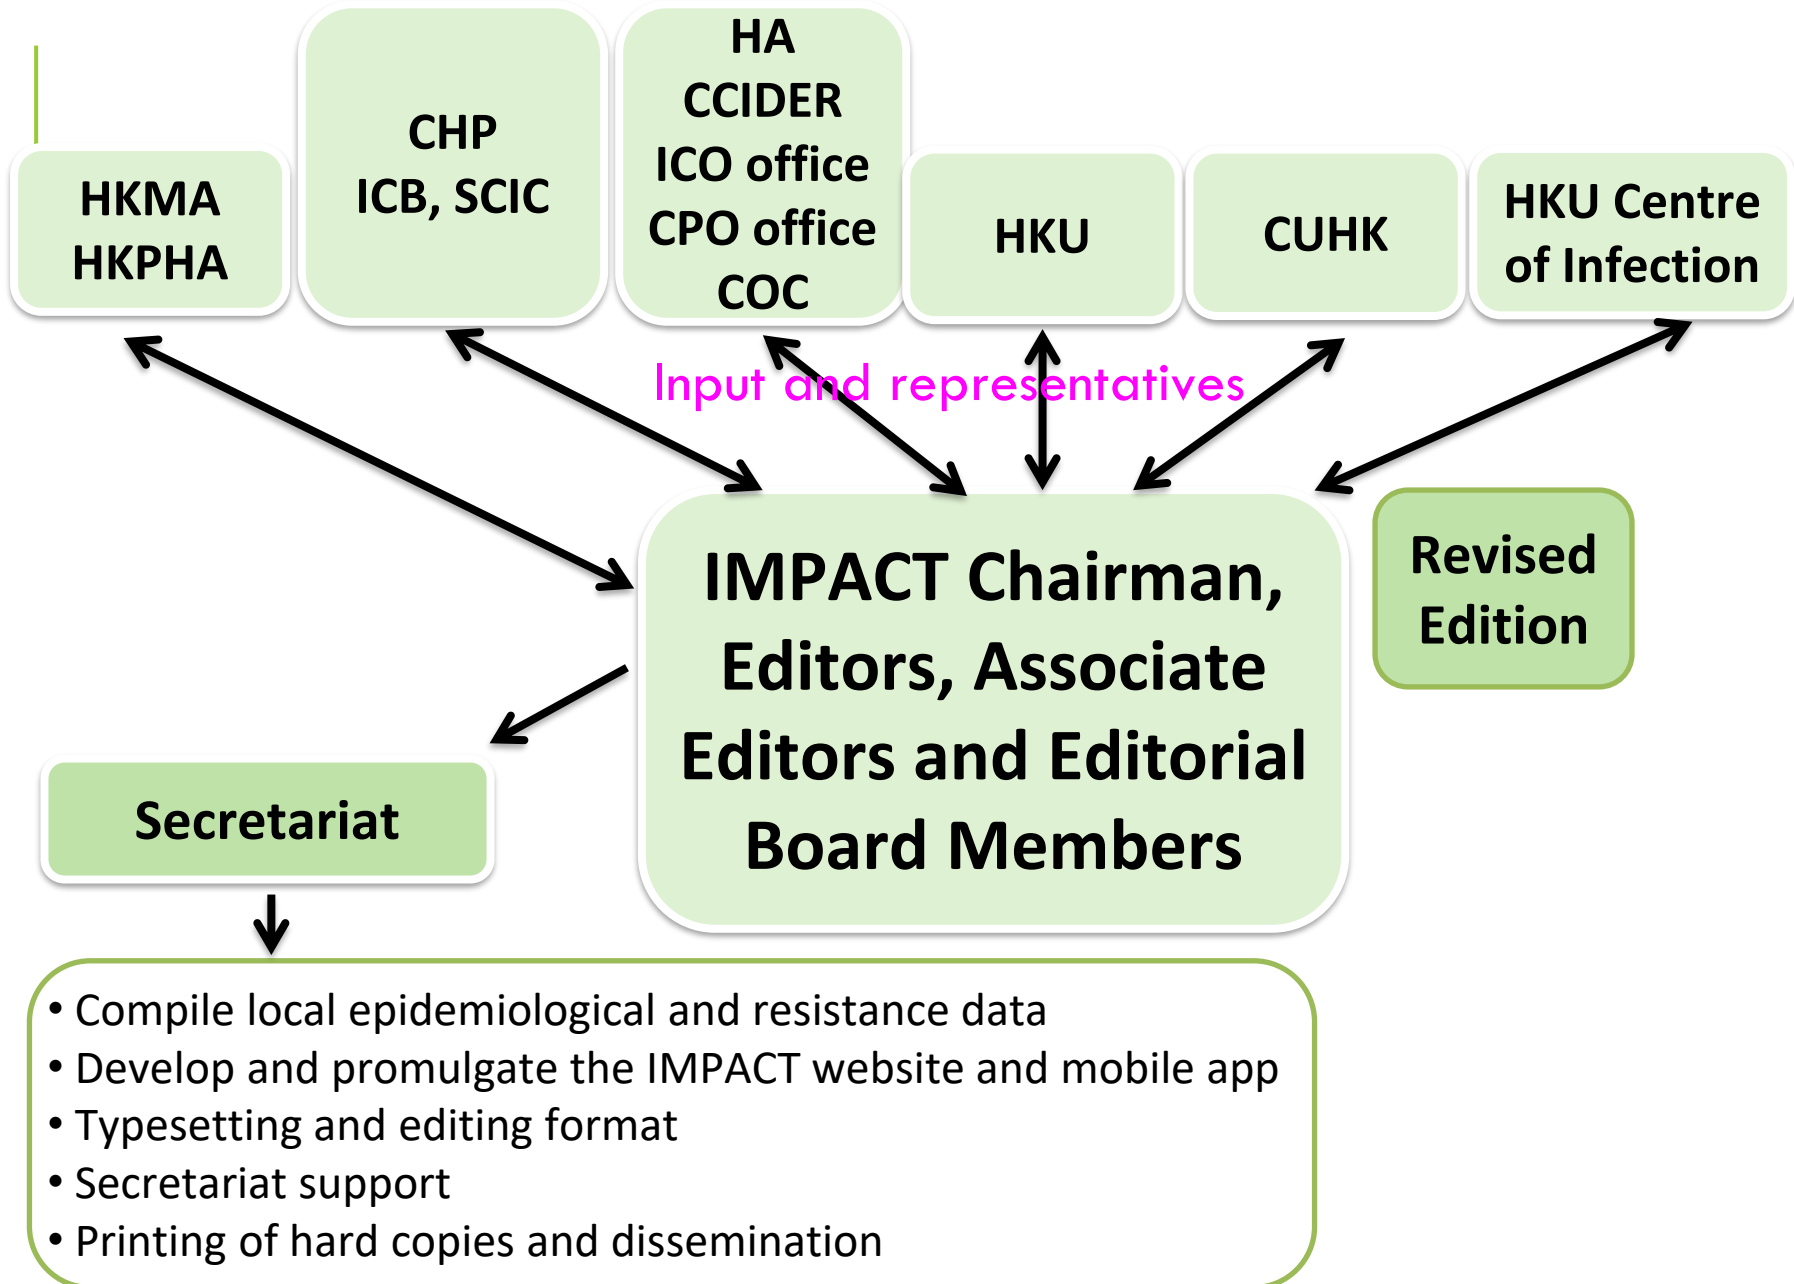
HKMA
HKPHA

CHP
ICB, SCIC

HA
CCIDER
ICO office
CPO office
COC

HKU

CUHK

HKU Centre of Infection

Input and representatives

IMPACT Chairman, Editors, Associate Editors and Editorial Board Members

Revised Edition

Secretariat

• Compile local epidemiological and resistance data
• Develop and promulgate the IMPACT website and mobile app
• Typesetting and editing format
• Secretariat support
• Printing of hard copies and dissemination